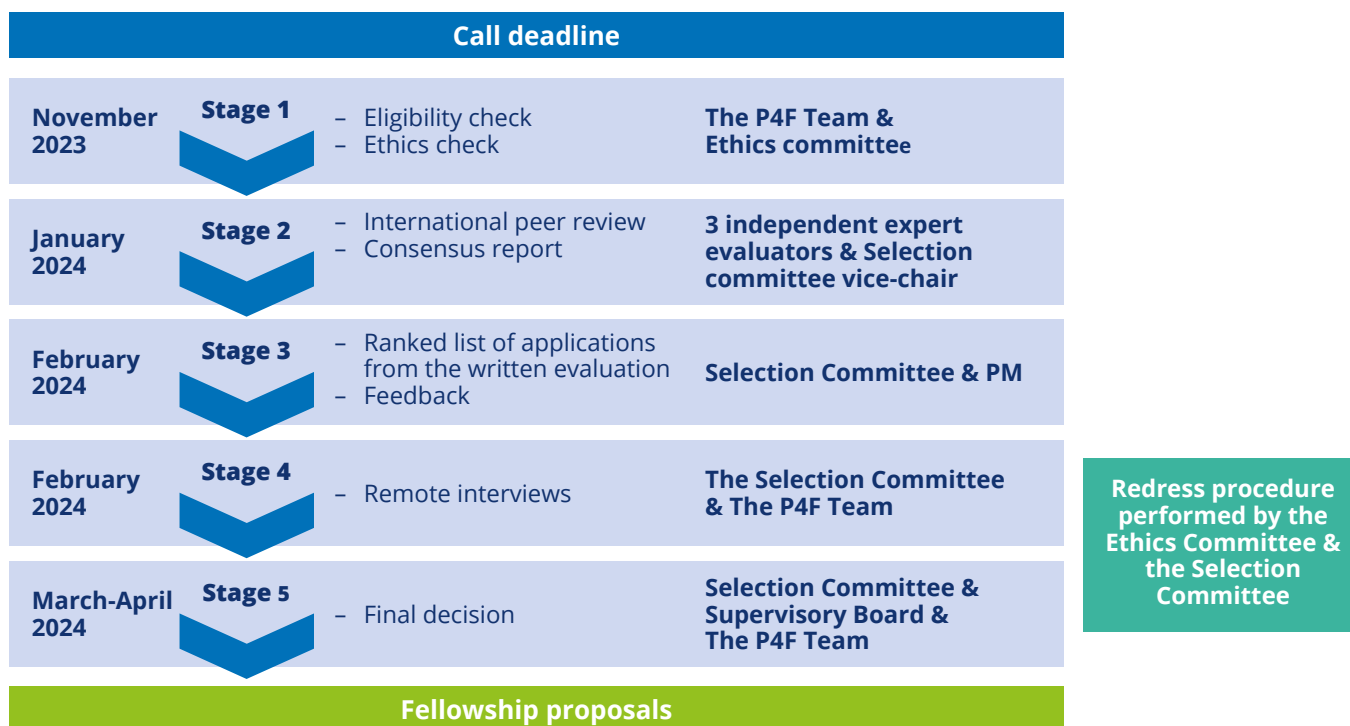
Call deadline

November 2023
Stage 1
– Eligibility check
– Ethics check
The P4F Team & Ethics committee

January 2024
Stage 2
– International peer review
– Consensus report
3 independent expert evaluators & Selection committee vice-chair

February 2024
Stage 3
– Ranked list of applications from the written evaluation
– Feedback
Selection Committee & PM

February 2024
Stage 4
– Remote interviews
The Selection Committee & The P4F Team

March-April 2024
Stage 5
– Final decision
Selection Committee & Supervisory Board & The P4F Team

Fellowship proposals

Redress procedure performed by the Ethics Committee & the Selection Committee